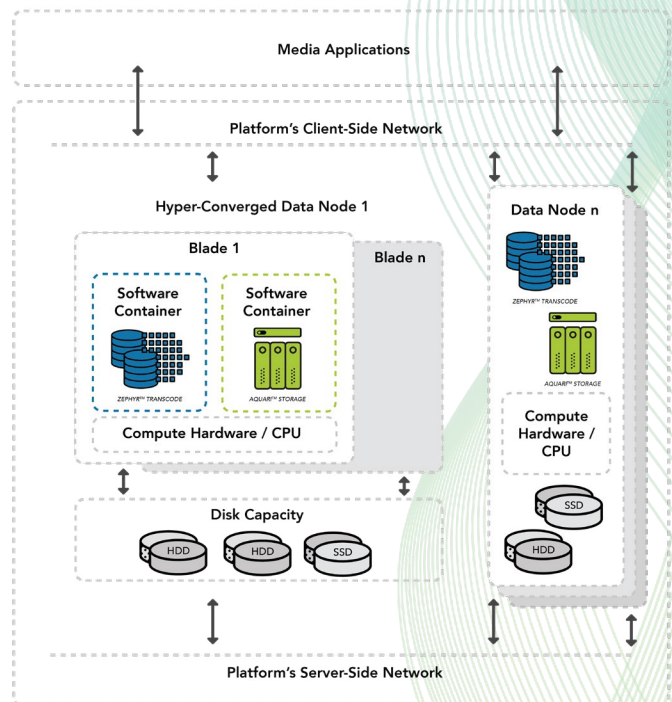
Media Applications

Platform's Client-Side Network

Hyper-Converged Data Node 1

Blade 1

Blade n

Software Container

ZEPHYR™ TRANSCODE

Software Container

AQUARI™ STORAGE

Compute Hardware / CPU

Data Node n

ZEPHYR™ TRANSCODE

AQUARI™ STORAGE

Compute Hardware / CPU

Disk Capacity

HDD

HDD

SSD

SSD

HDD

Platform's Server-Side Network